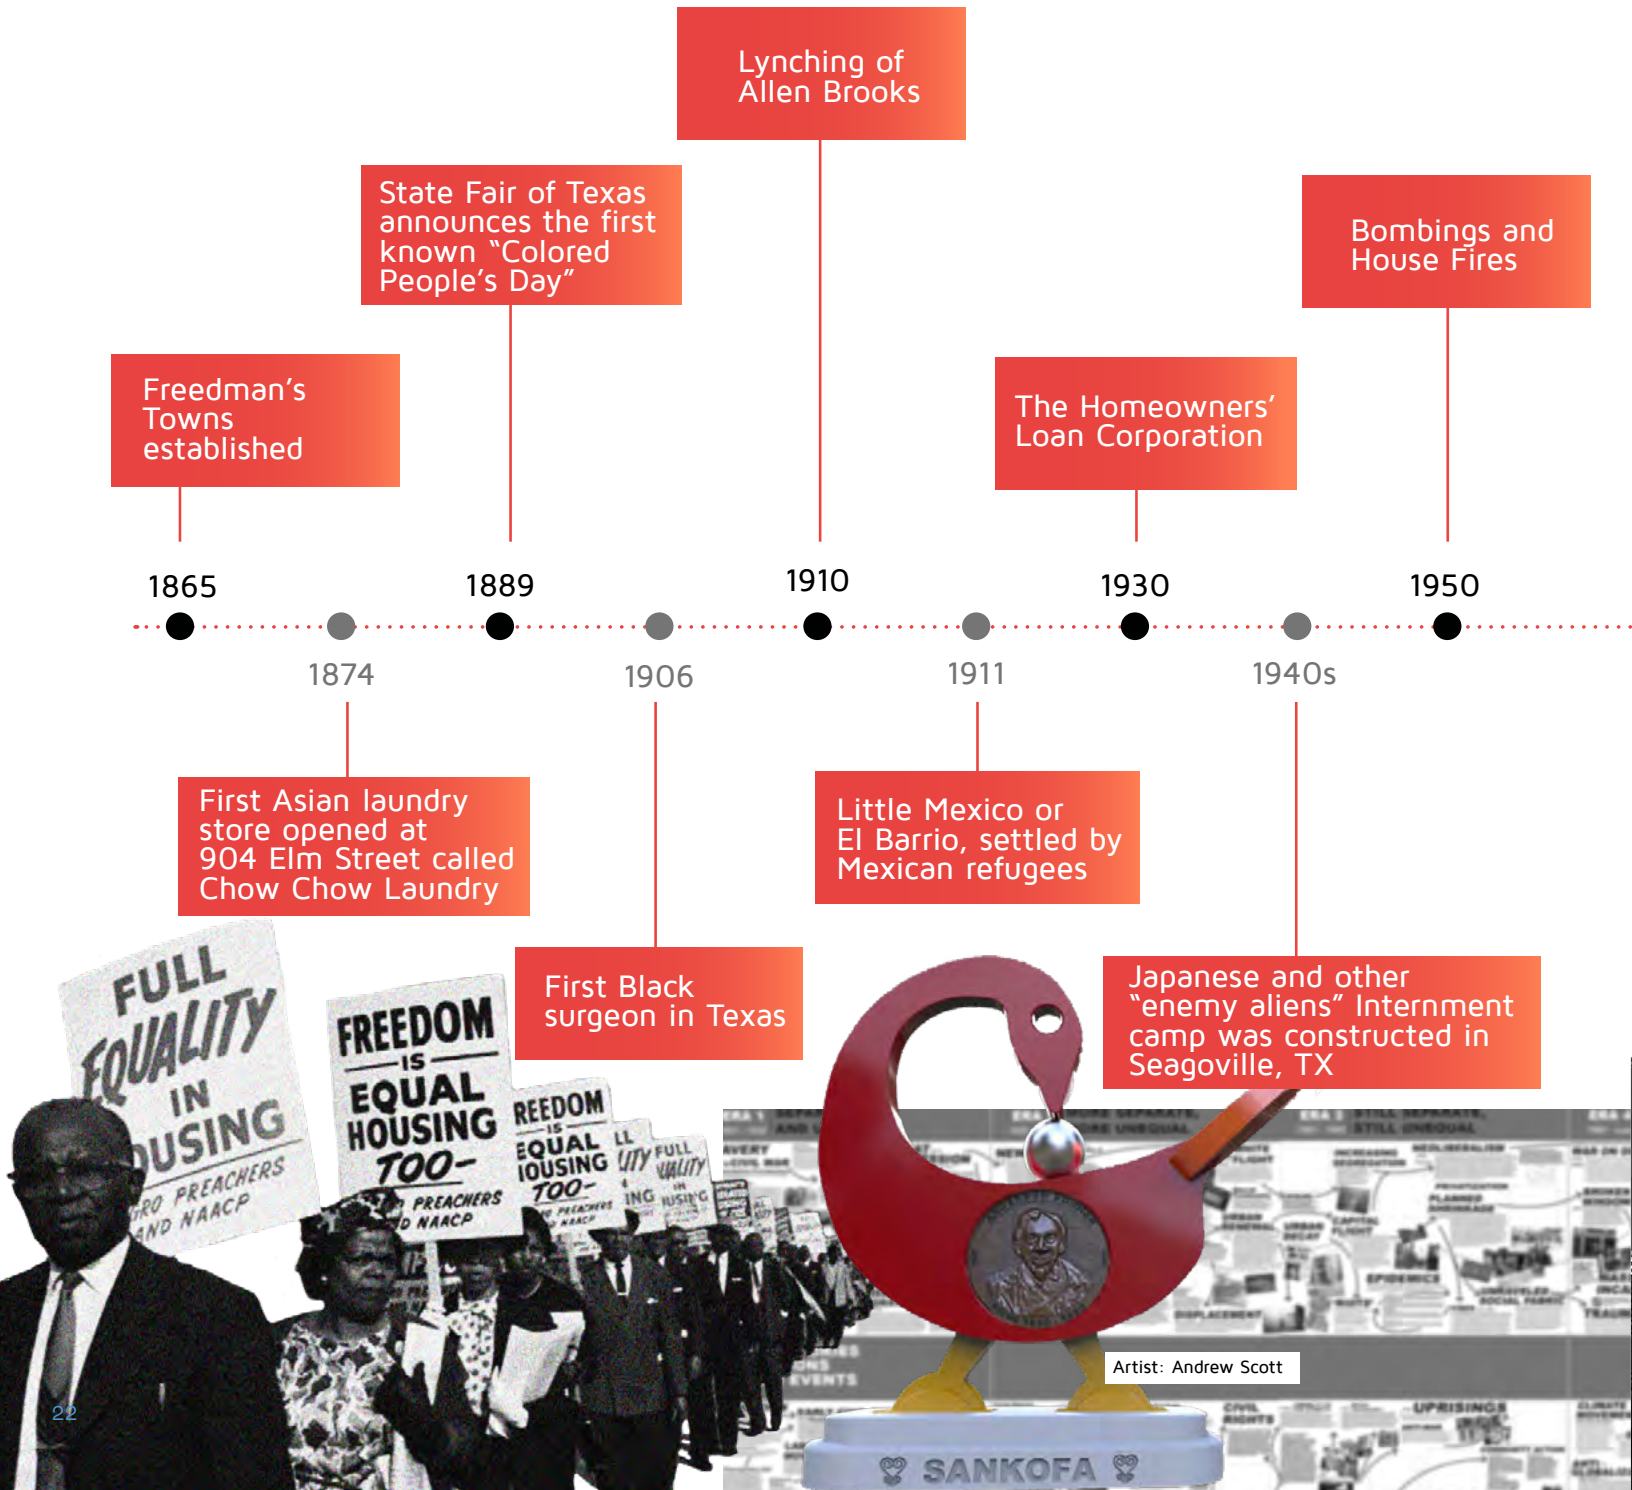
Lynching of Allen Brooks

State Fair of Texas announces the first known "Colored People's Day"

Bombings and House Fires

Freedman's Towns established

The Homeowners' Loan Corporation

1865

1889

1910

1930

1950

1874

1906

1911

1940s

First Asian laundry store opened at 904 Elm Street called Chow Chow Laundry

Little Mexico or El Barrio, settled by Mexican refugees

First Black surgeon in Texas

Japanese and other "enemy aliens" Internment camp was constructed in Seagoville, TX

FULL EQUALITY IN HOUSING NEGRO PREACHERS AND NAACP

FREEDOM IS EQUAL HOUSING TOO- PREACHERS AND NAACP

FREEDOM IS EQUAL HOUSING TOO-

FULL EQUALITY IN HOUSING

Artist: Andrew Scott

SANKOFA

22